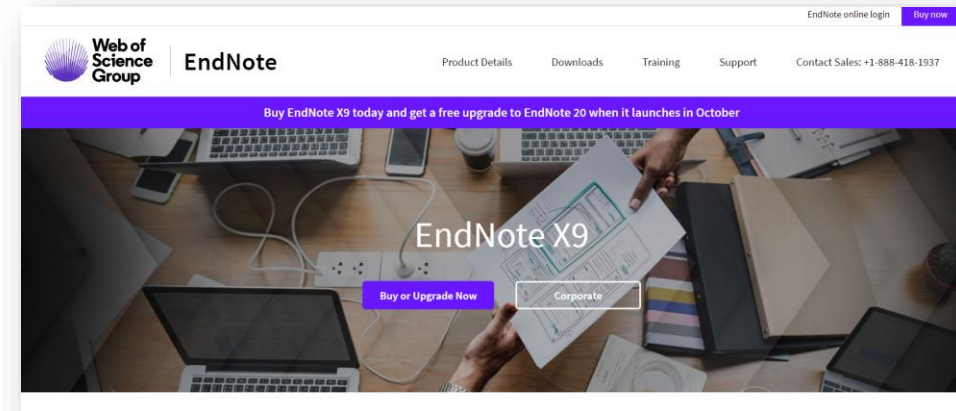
EndNote online login Buy now

Web of Science Group EndNote

Product Details Downloads Training Support Contact Sales: +1-888-418-1937

Buy EndNote X9 today and get a free upgrade to EndNote 20 when it launches in October

EndNote X9

Buy or Upgrade Now Corporate